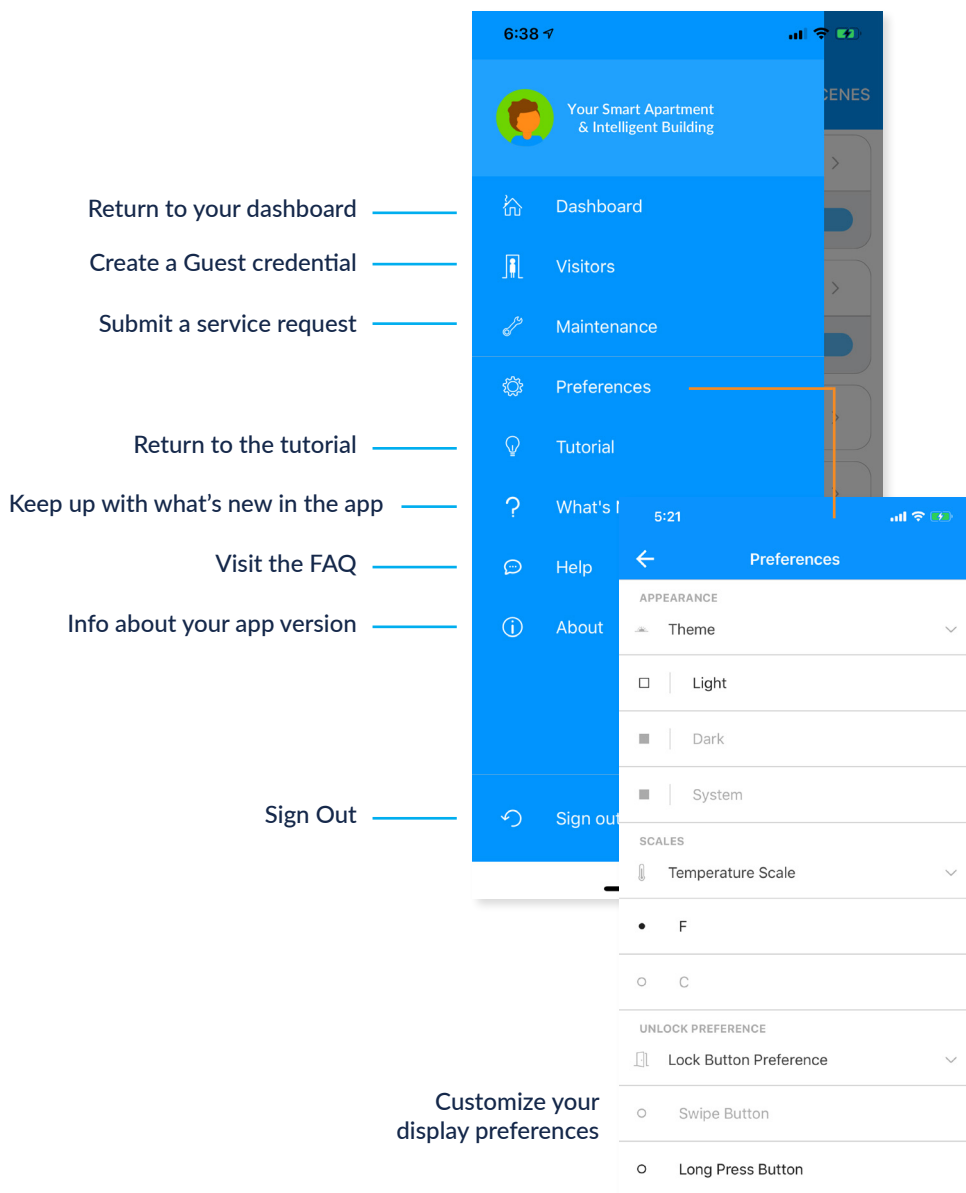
6:38

Your Smart Apartment & Intelligent Building

CENES

Return to your dashboard
Dashboard

Create a Guest credential
Visitors

Submit a service request
Maintenance

Preferences

Return to the tutorial
Tutorial

Keep up with what's new in the app
What's N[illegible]

Visit the FAQ
Help

Info about your app version
About

Sign Out
Sign out

5:21

Preferences

APPEARANCE
Theme
Light
Dark
System

SCALES
Temperature Scale
F
C

UNLOCK PREFERENCE
Lock Button Preference
Swipe Button
Long Press Button

Customize your display preferences